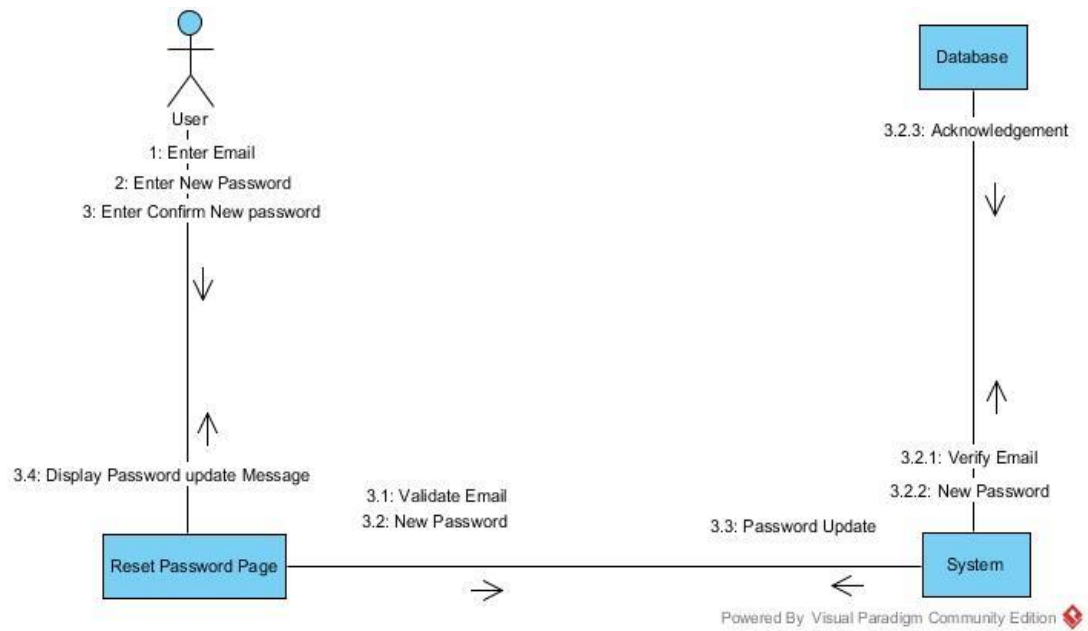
User

1: Enter Email
2: Enter New Password
3: Enter Confirm New password

Database

3.2.3: Acknowledgement

3.4: Display Password update Message

3.2.1: Verify Email
3.2.2: New Password

3.1: Validate Email
3.2: New Password

3.3: Password Update

Reset Password Page

System

Powered By Visual Paradigm Community Edition